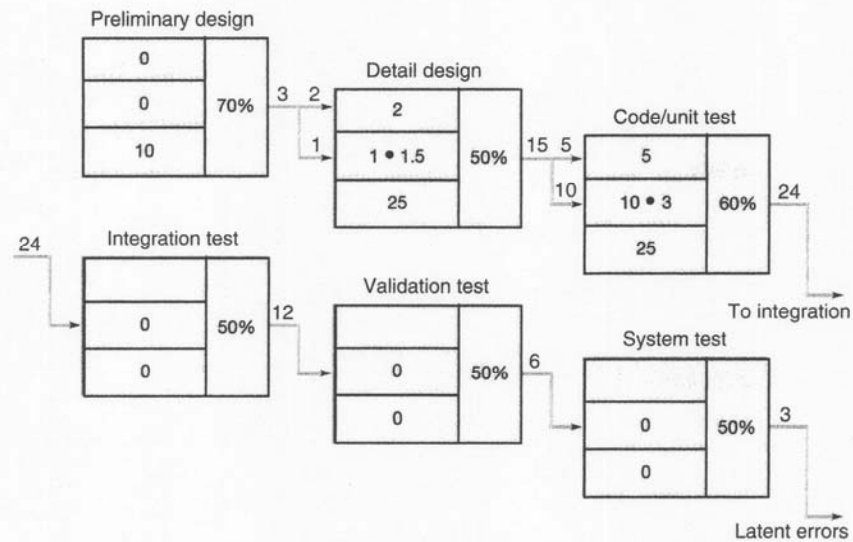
Preliminary design

| 0 | 70% |
|---|---|
| 0 | |
| 10 | |

3

2

1

Detail design

| 2 | 50% |
|---|---|
| 1 • 1.5 | |
| 25 | |

15

5

10

Code/unit test

| 5 | 60% |
|---|---|
| 10 • 3 | |
| 25 | |

24

To integration

24

Integration test

| | 50% |
|---|---|
| 0 | |
| 0 | |

12

Validation test

| | 50% |
|---|---|
| 0 | |
| 0 | |

6

System test

| | 50% |
|---|---|
| 0 | |
| 0 | |

3

Latent errors